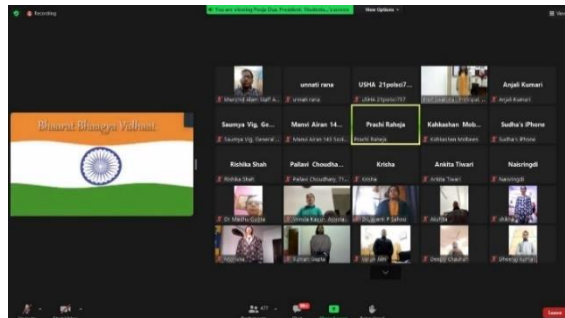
Recording

You are viewing Pooja Das, President, Students... Screen

View Options

Bharat Bhagya Vidhata

unnati rana

USHA 21polsci7...

Anjali Kumari

Manzhil Alam Staff A...

unnati rana

USHA 21polsci707...

Anjali Kumari

Saumya Vig, Ge...

Manvi Airan 14...

Prachi Raheja

Kahkashan Mob...

Sudha's iPhone

Saumya Vig, General...

Manvi Airan 143 Sch...

Prachi Raheja

Kahkashan Mobeen

Sudha's iPhone

Rishika Shah

Pallavi Choudha...

Krisha

Ankita Tiwari

Naisringdi

Rishika Shah

Pallavi Choudhary 71...

Krisha

Ankita Tiwari

Naisringdi

Dr Madhu Gupta

Deepa Chauhan

Leave